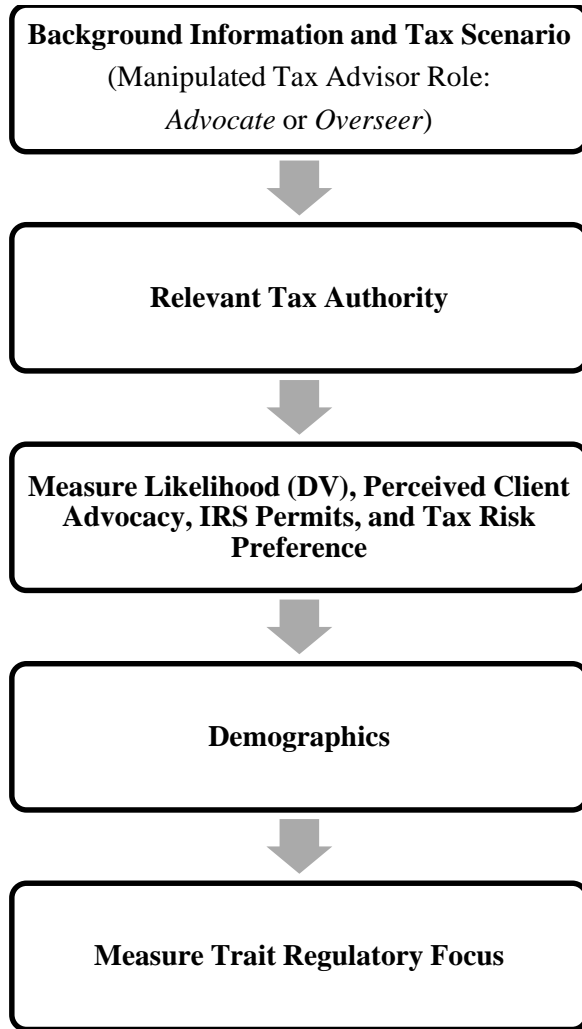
**Background Information and Tax Scenario**
(Manipulated Tax Advisor Role: *Advocate* or *Overseer*)

**Relevant Tax Authority**

**Measure Likelihood (DV), Perceived Client Advocacy, IRS Permits, and Tax Risk Preference**

**Demographics**

**Measure Trait Regulatory Focus**